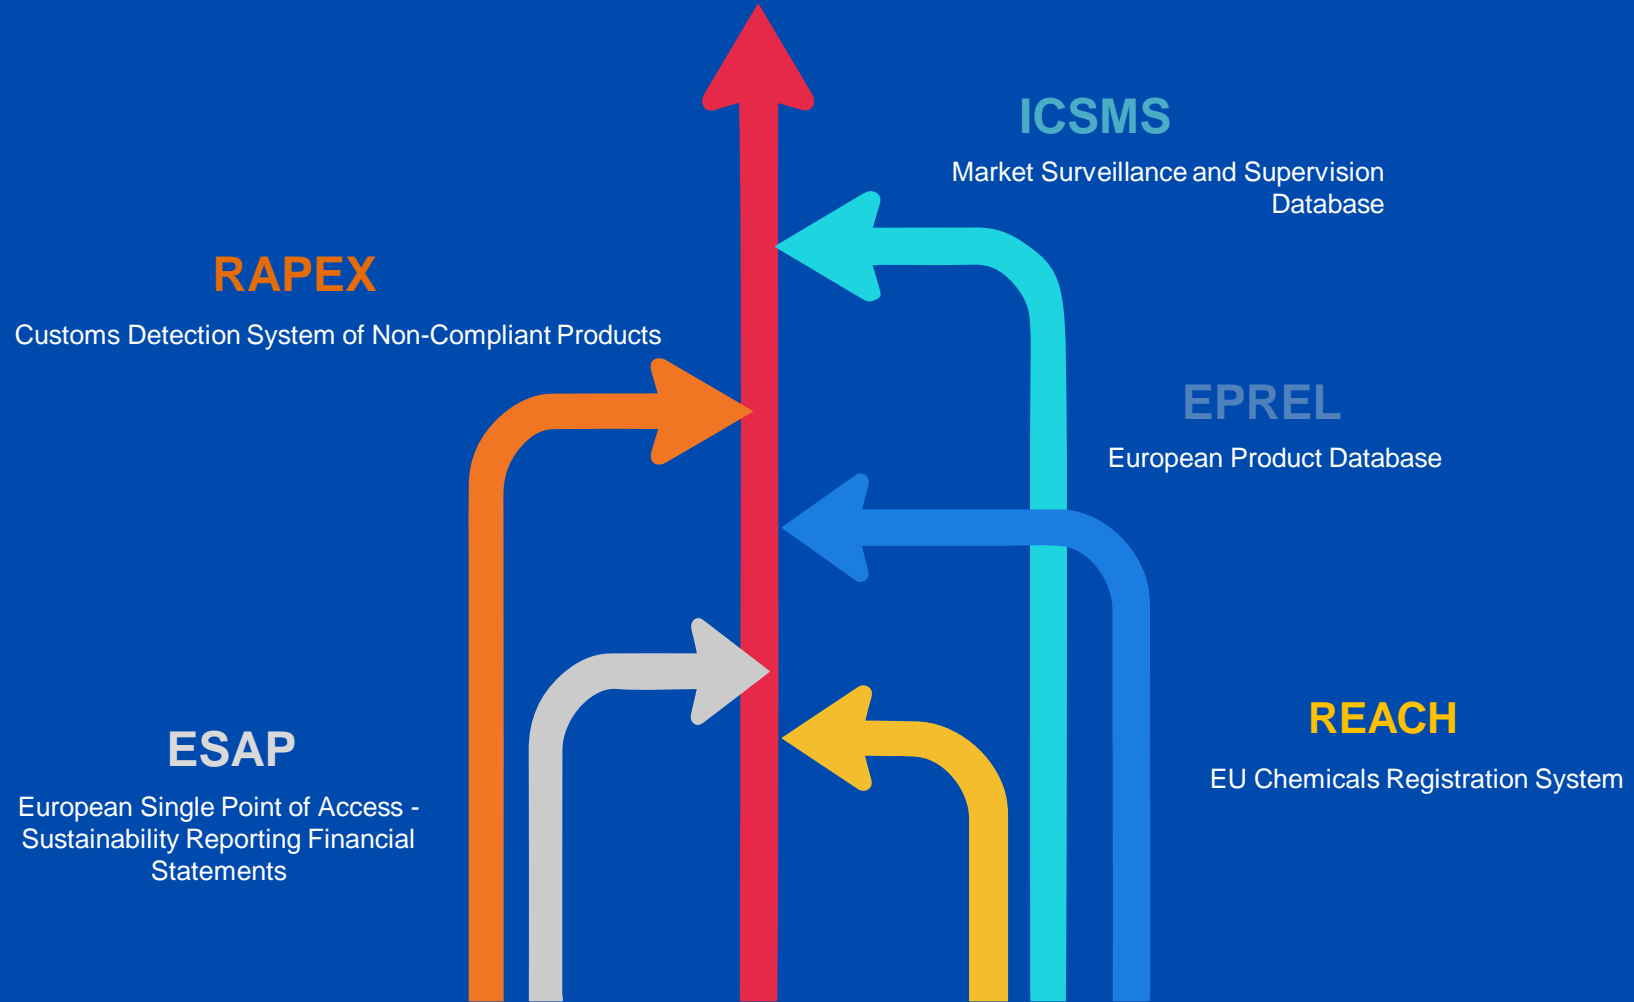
ICSMS

Market Surveillance and Supervision Database

RAPEX

Customs Detection System of Non-Compliant Products

EPREL

European Product Database

REACH

EU Chemicals Registration System

ESAP

European Single Point of Access - Sustainability Reporting Financial Statements